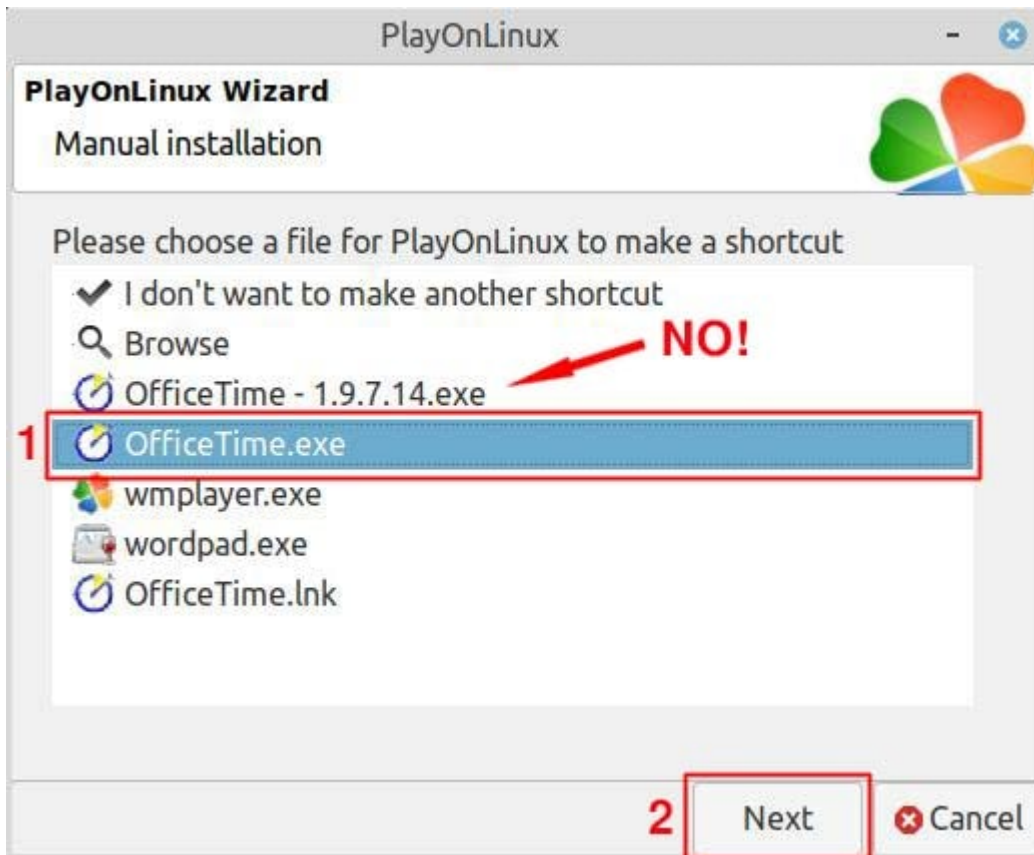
PlayOnLinux

PlayOnLinux Wizard

Manual installation

Please choose a file for PlayOnLinux to make a shortcut

I don't want to make another shortcut

Browse

NO!

OfficeTime - 1.9.7.14.exe

1

OfficeTime.exe

wmplayer.exe

wordpad.exe

OfficeTime.lnk

2

Next

Cancel